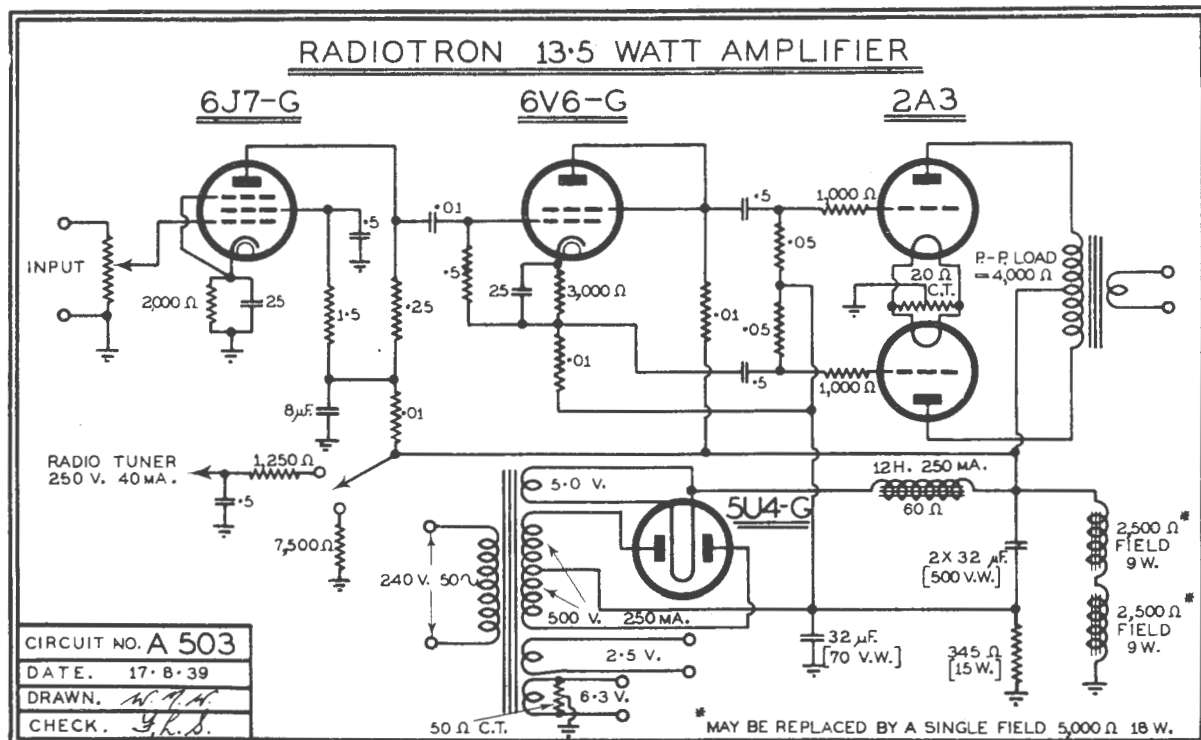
RADIOTRON 13·5 WATT AMPLIFIER

6J7-G

6V6-G

2A3

INPUT

2,000 Ω

25

·5

1·5

·01

·25

·5

25

3,000 Ω

·01

·01

·5

·05

·05

·5

1,000 Ω

1,000 Ω

20 Ω C.T.

P.-P. LOAD = 4,000 Ω

8μF.

·01

RADIO TUNER 250 V. 40 MA.

1,250 Ω

·5

7,500 Ω

5·0 V.

5U4-G

12 H. 250 MA.

60 Ω

240 V. 50~

500 V. 250 MA.

2·5 V.

6·3 V.

50 Ω C.T.

2 X 32 μF. [500 V.W.]

32 μF. [70 V.W.]

345 Ω [15 W.]

2,500 Ω* FIELD 9 W.

2,500 Ω* FIELD 9 W.

* MAY BE REPLACED BY A SINGLE FIELD 5,000 Ω 18 W.

| CIRCUIT NO. | A 503 |
|---|---|
| DATE. | 17·8·39 |
| DRAWN. | W.M.H. |
| CHECK. | G.R.S. |